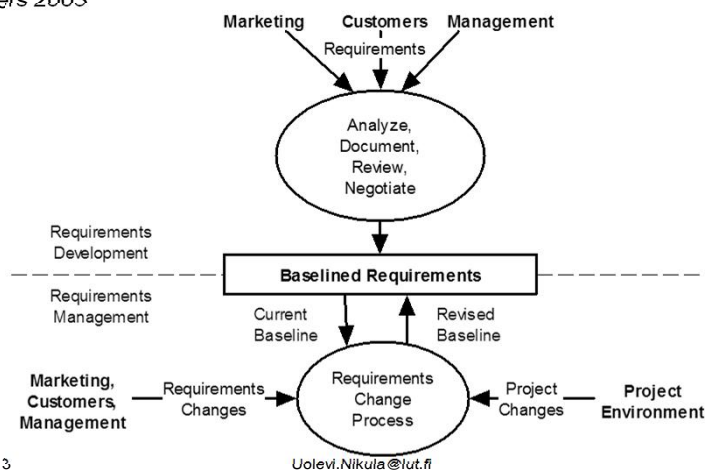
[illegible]rs 2003

Marketing Customers Management

Requirements

Analyze, Document, Review, Negotiate

Requirements Development

Baselined Requirements

Requirements Management

Current Baseline

Revised Baseline

Marketing, Customers, Management

Requirements Changes

Requirements Change Process

Project Changes

Project Environment

3

Uolevi.Nikula@lut.fi